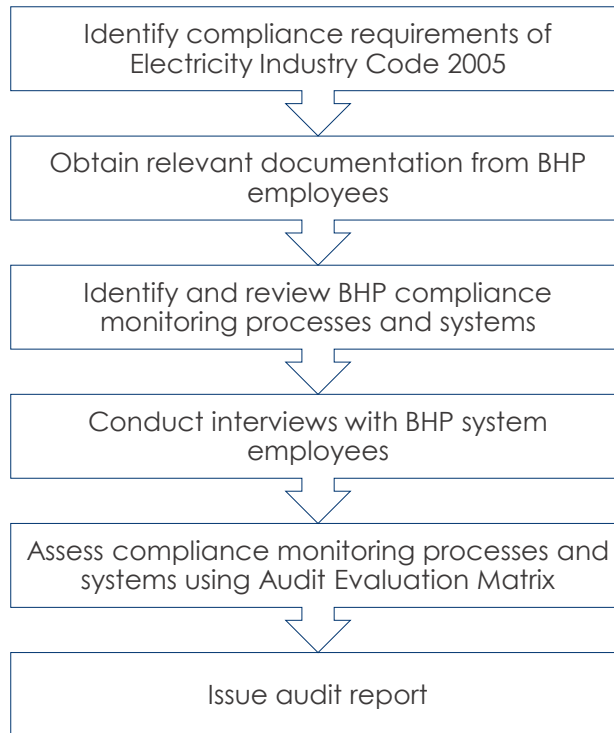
Identify compliance requirements of Electricity Industry Code 2005

Obtain relevant documentation from BHP employees

Identify and review BHP compliance monitoring processes and systems

Conduct interviews with BHP system employees

Assess compliance monitoring processes and systems using Audit Evaluation Matrix

Issue audit report